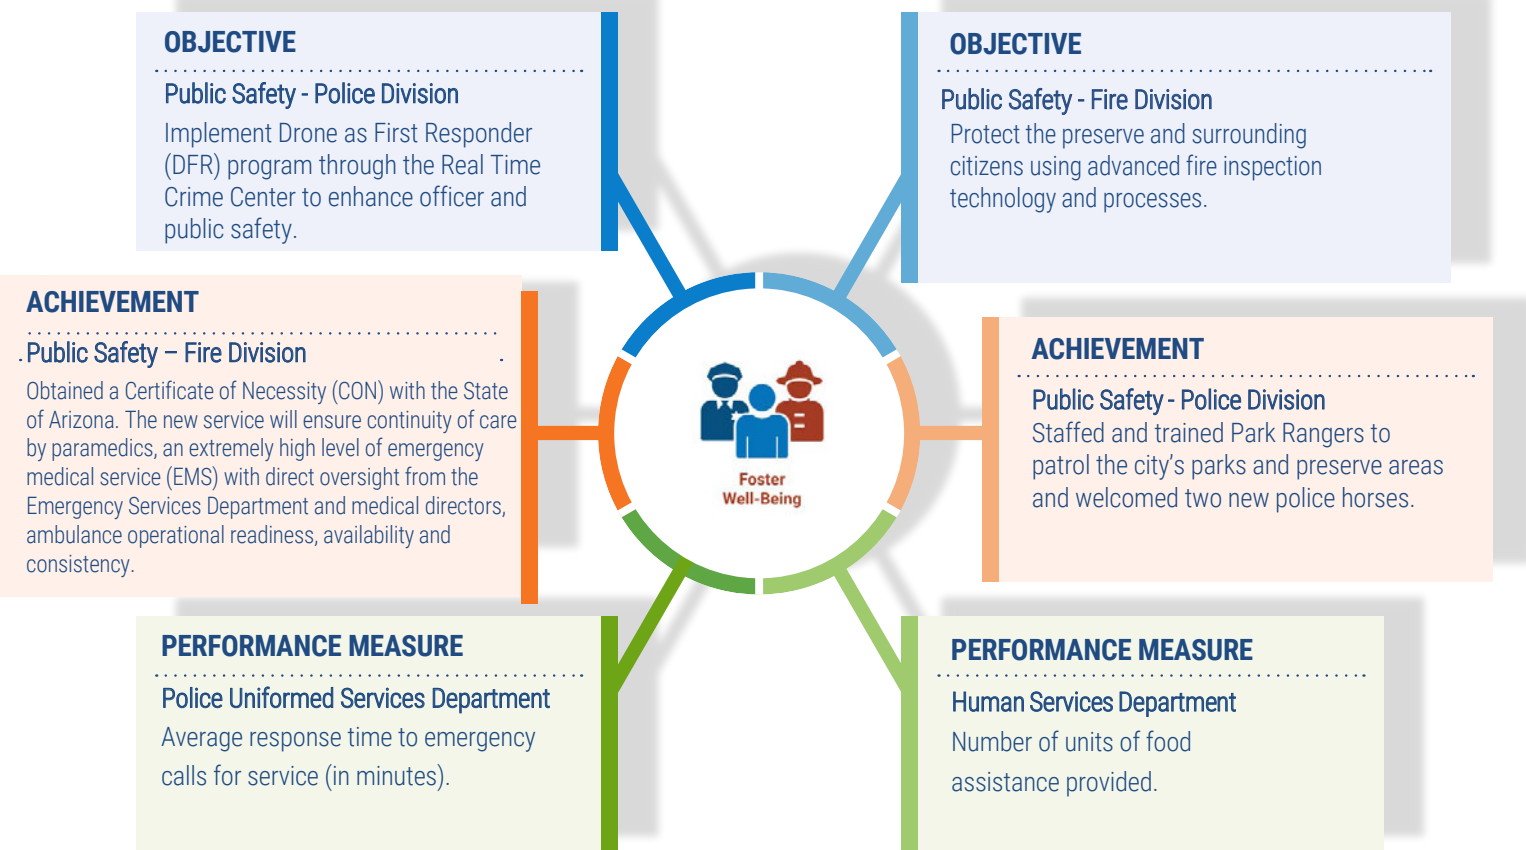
OBJECTIVE

Public Safety - Police Division

Implement Drone as First Responder (DFR) program through the Real Time Crime Center to enhance officer and public safety.

OBJECTIVE

Public Safety - Fire Division

Protect the preserve and surrounding citizens using advanced fire inspection technology and processes.

ACHIEVEMENT

Public Safety – Fire Division

Obtained a Certificate of Necessity (CON) with the State of Arizona. The new service will ensure continuity of care by paramedics, an extremely high level of emergency medical service (EMS) with direct oversight from the Emergency Services Department and medical directors, ambulance operational readiness, availability and consistency.

Foster Well-Being

ACHIEVEMENT

Public Safety - Police Division

Staffed and trained Park Rangers to patrol the city's parks and preserve areas and welcomed two new police horses.

PERFORMANCE MEASURE

Police Uniformed Services Department

Average response time to emergency calls for service (in minutes).

PERFORMANCE MEASURE

Human Services Department

Number of units of food assistance provided.